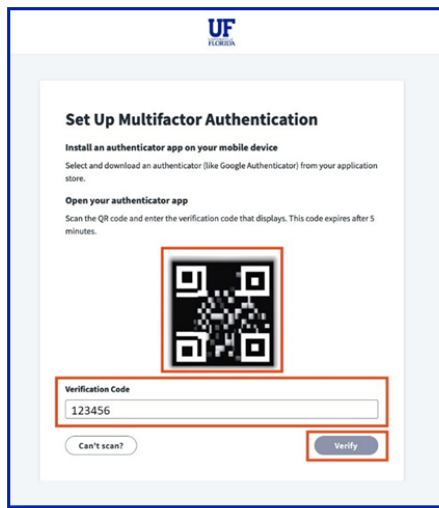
UF
UNIVERSITY of
FLORIDA

Set Up Multifactor Authentication

Install an authenticator app on your mobile device

Select and download an authenticator (like Google Authenticator) from your application store.

Open your authenticator app

Scan the QR code and enter the verification code that displays. This code expires after 5 minutes.

Verification Code

123456

Can't scan?

Verify